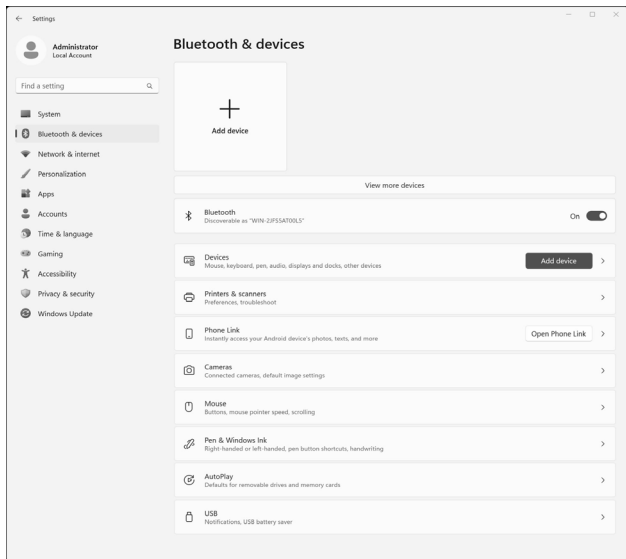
Settings

Administrator
Local Account

Find a setting

System
Bluetooth & devices
Network & internet
Personalization
Apps
Accounts
Time & language
Gaming
Accessibility
Privacy & security
Windows Update

Bluetooth & devices

Add device

View more devices

Bluetooth
Discoverable as "WIN-2JFSSAT00L5"
On

Devices
Mouse, keyboard, pen, audio, displays and docks, other devices
Add device

Printers & scanners
Preferences, troubleshoot

Phone Link
Instantly access your Android device's photos, texts, and more
Open Phone Link

Cameras
Connected cameras, default image settings

Mouse
Buttons, mouse pointer speed, scrolling

Pen & Windows Ink
Right-handed or left-handed, pen button shortcuts, handwriting

AutoPlay
Defaults for removable drives and memory cards

USB
Notifications, USB battery saver